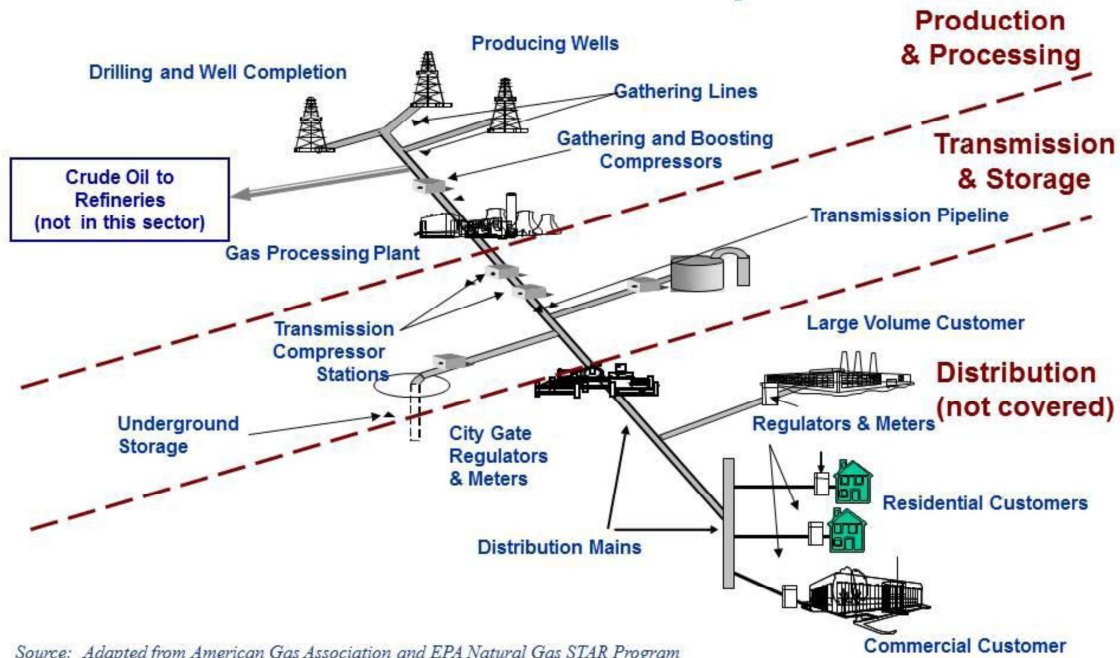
Production & Processing

Producing Wells

Drilling and Well Completion

Gathering Lines

Gathering and Boosting Compressors

Transmission & Storage

Crude Oil to Refineries (not in this sector)

Transmission Pipeline

Gas Processing Plant

Transmission Compressor Stations

Large Volume Customer

Distribution (not covered)

Underground Storage

City Gate Regulators & Meters

Regulators & Meters

Residential Customers

Distribution Mains

Commercial Customer

Source: Adapted from American Gas Association and EPA Natural Gas STAR Program